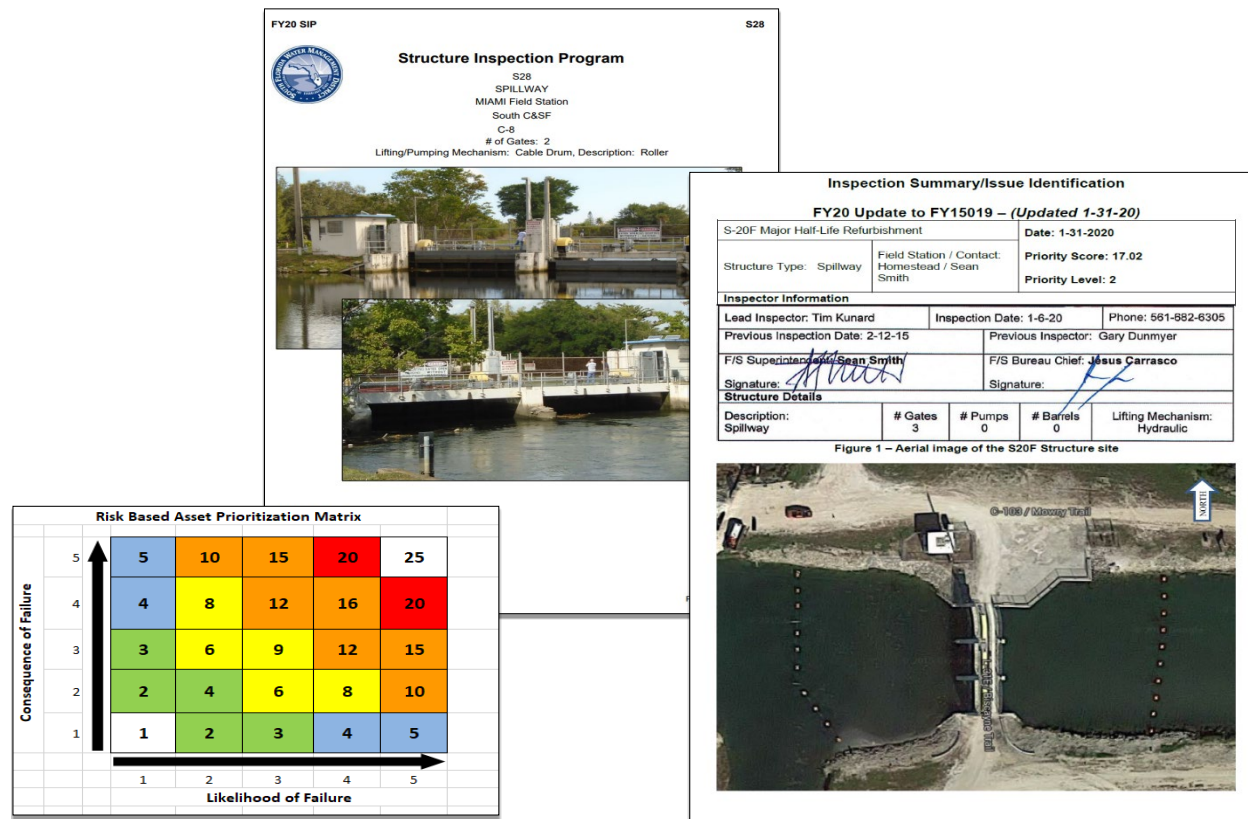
FY20 SIP S28

SOUTH FLORIDA WATER MANAGEMENT DISTRICT

Structure Inspection Program

S28
SPILLWAY
MIAMI Field Station
South C&SF
C-8
# of Gates: 2
Lifting/Pumping Mechanism: Cable Drum, Description: Roller

Inspection Summary/Issue Identification

FY20 Update to FY15019 – (Updated 1-31-20)

| S-20F Major Half-Life Refurbishment | | Date: 1-31-2020 |
|---|---|---|
| Structure Type: Spillway | Field Station / Contact: Homestead / Sean Smith | Priority Score: 17.02 |
| | | Priority Level: 2 |

Inspector Information

| Lead Inspector: Tim Kunard | Inspection Date: 1-6-20 | Phone: 561-682-6305 |
|---|---|---|
| Previous Inspection Date: 2-12-15 | Previous Inspector: Gary Dunmyer | |
| F/S Superintendent: Sean Smith | F/S Bureau Chief: Jesus Carrasco | |
| Signature: | Signature: | |

Structure Details

| Description: Spillway | # Gates 3 | # Pumps 0 | # Barrels 0 | Lifting Mechanism: Hydraulic |
|---|---|---|---|---|

Figure 1 – Aerial image of the S20F Structure site

C-103 / Mowry Trail

NORTH

Risk Based Asset Prioritization Matrix

| Consequence of Failure | | | | | |
|---|---|---|---|---|---|
| 5 | 5 | 10 | 15 | 20 | 25 |
| 4 | 4 | 8 | 12 | 16 | 20 |
| 3 | 3 | 6 | 9 | 12 | 15 |
| 2 | 2 | 4 | 6 | 8 | 10 |
| 1 | 1 | 2 | 3 | 4 | 5 |
| | 1 | 2 | 3 | 4 | 5 |

Likelihood of Failure